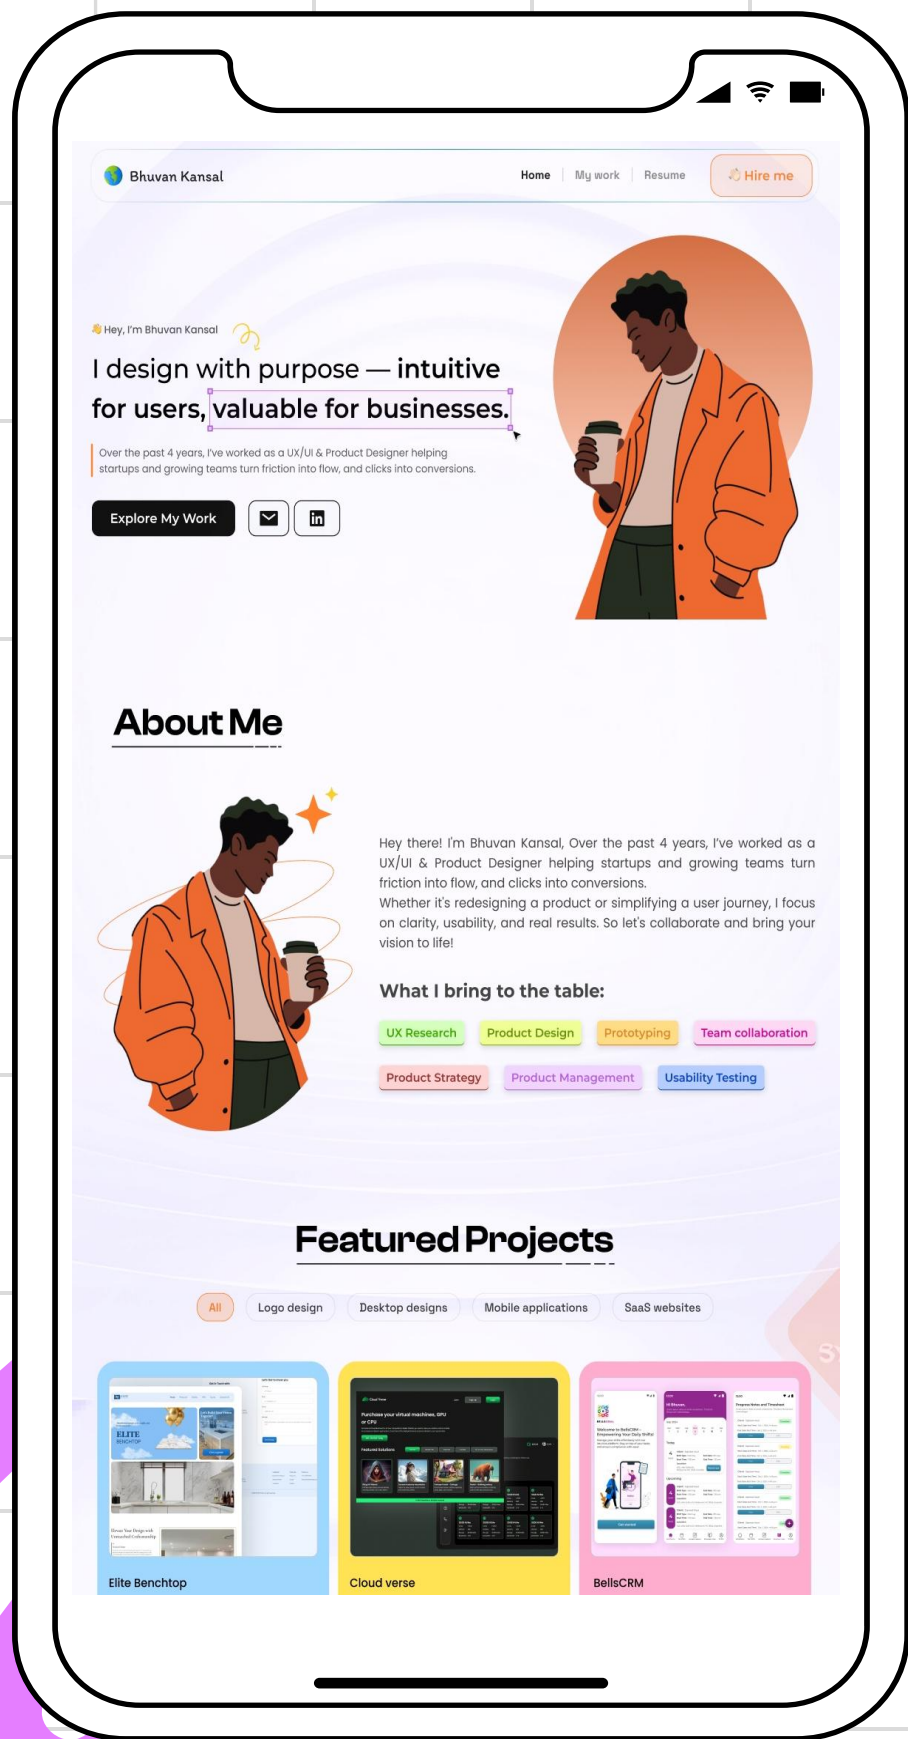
Bhuvan Kansal

Home | My work | Resume

Hire me

Hey, I'm Bhuvan Kansal

I design with purpose — intuitive for users, valuable for businesses.

Over the past 4 years, I've worked as a UX/UI & Product Designer helping startups and growing teams turn friction into flow, and clicks into conversions.

Explore My Work

About Me

Hey there! I'm Bhuvan Kansal, Over the past 4 years, I've worked as a UX/UI & Product Designer helping startups and growing teams turn friction into flow, and clicks into conversions.
Whether it's redesigning a product or simplifying a user journey, I focus on clarity, usability, and real results. So let's collaborate and bring your vision to life!

What I bring to the table:

UX Research
Product Design
Prototyping
Team collaboration
Product Strategy
Product Management
Usability Testing

Featured Projects

All
Logo design
Desktop designs
Mobile applications
SaaS websites

Elite Benchtop

Cloud verse

BellsCRM